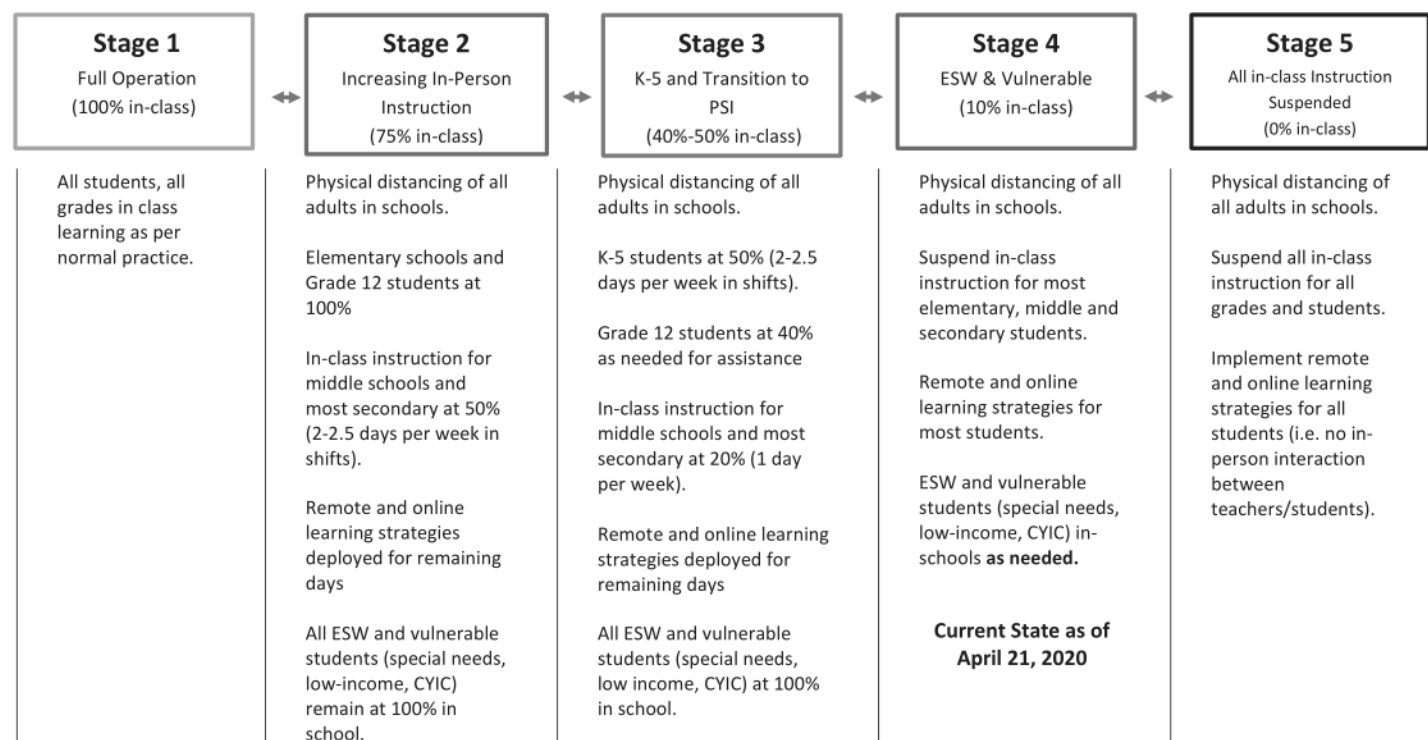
**Stage 1**
Full Operation
(100% in-class)

**Stage 2**
Increasing In-Person Instruction
(75% in-class)

**Stage 3**
K-5 and Transition to PSI
(40%-50% in-class)

**Stage 4**
ESW & Vulnerable
(10% in-class)

**Stage 5**
All in-class Instruction Suspended
(0% in-class)

All students, all grades in class learning as per normal practice.

Physical distancing of all adults in schools.

Elementary schools and Grade 12 students at 100%

In-class instruction for middle schools and most secondary at 50% (2-2.5 days per week in shifts).

Remote and online learning strategies deployed for remaining days

All ESW and vulnerable students (special needs, low-income, CYIC) remain at 100% in school.

Physical distancing of all adults in schools.

K-5 students at 50% (2-2.5 days per week in shifts).

Grade 12 students at 40% as needed for assistance

In-class instruction for middle schools and most secondary at 20% (1 day per week).

Remote and online learning strategies deployed for remaining days

All ESW and vulnerable students (special needs, low income, CYIC) at 100% in school.

Physical distancing of all adults in schools.

Suspend in-class instruction for most elementary, middle and secondary students.

Remote and online learning strategies for most students.

ESW and vulnerable students (special needs, low-income, CYIC) in-schools **as needed.**

**Current State as of April 21, 2020**

Physical distancing of all adults in schools.

Suspend all in-class instruction for all grades and students.

Implement remote and online learning strategies for all students (i.e. no in-person interaction between teachers/students).